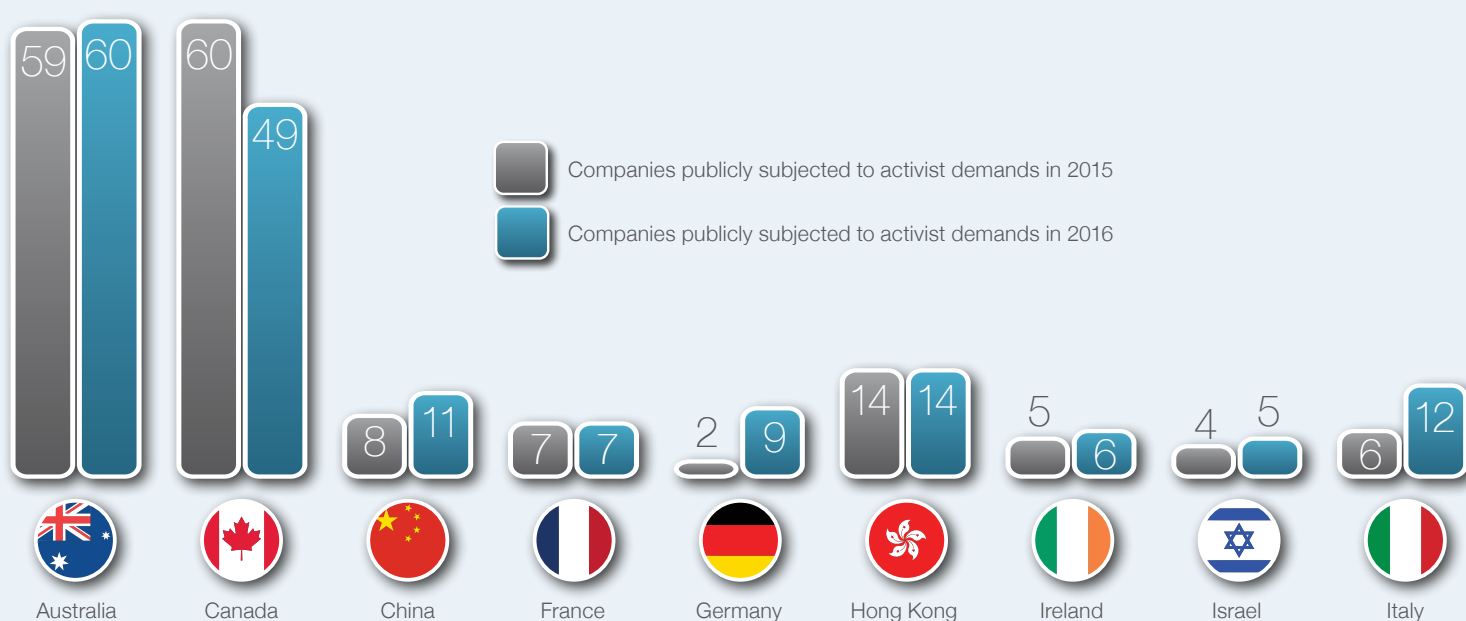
Companies publicly subjected to activist demands in 2015

Companies publicly subjected to activist demands in 2016

59 60
Australia

60 49
Canada

8 11
China

7 7
France

2 9
Germany

14 14
Hong Kong

5 6
Ireland

4 5
Israel

6 12
Italy